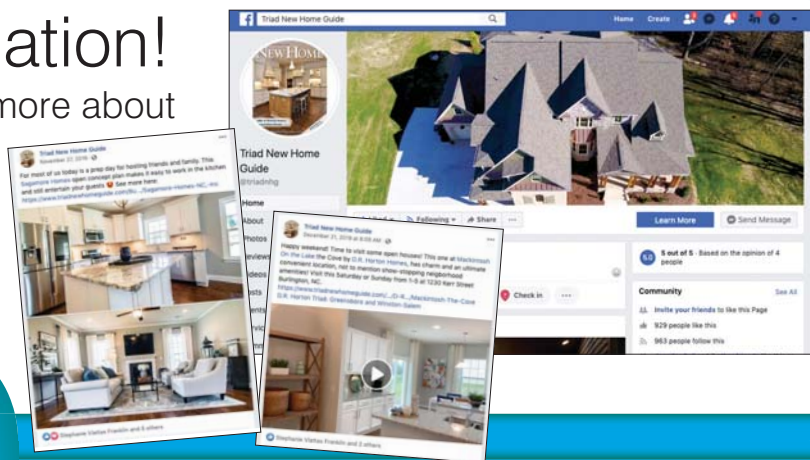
ation!

more about

Triad New Home Guide

Home Create

NEW HOME

Triad New Home Guide
@triadnhg

Home
About
Photos
Reviews
Videos
Posts

Following Share

Learn More Send Message

5.0 5 out of 5 · Based on the opinion of 4 people

Check in

Community See All
Invite your friends to like this Page
929 people like this
963 people follow this

Triad New Home Guide
November 22, 2018

For most of us today is a prep day for hosting friends and family. This Sagamore Homes open concept plan makes it easy to work in the kitchen and still entertain your guests See more here: https://www.triadnewhomeguide.com/Bu.../Sagamore-Homes-NC-Inc

Stephanie Vlahos Franklin and 5 others

Triad New Home Guide
November 21, 2018 at 8:00 AM

Happy weekend! Time to visit some open houses! This one at Mackintosh On the Lake The Cove by D.R. Horton Homes, has charm and an ultimate convenient location, not to mention show-stopping neighborhood amenities! Visit this Saturday or Sunday from 1-5 at 1230 Kerr Street Burlington, NC.
https://www.triadnewhomeguide.com/...D-R.../Mackintosh-The-Cove
D.R. Horton Triad: Greensboro and Winston-Salem

Stephanie Vlahos Franklin and 2 others